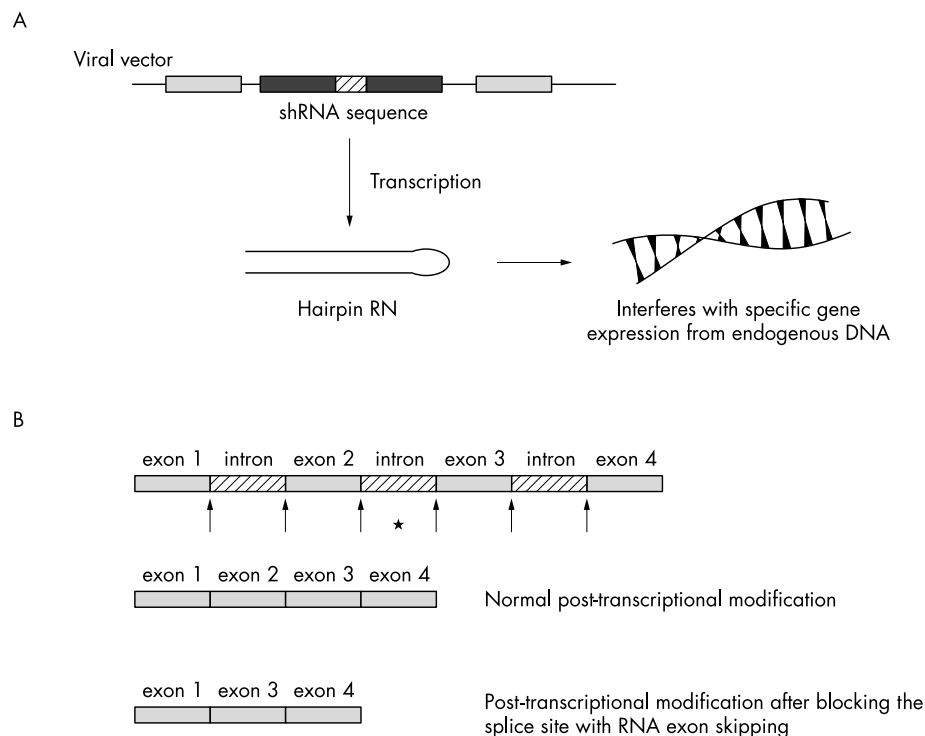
A

Viral vector

shRNA sequence

Transcription

Hairpin RN

Interferes with specific gene expression from endogenous DNA

B

exon 1 intron exon 2 intron exon 3 intron exon 4

★

exon 1 exon 2 exon 3 exon 4

Normal post-transcriptional modification

exon 1 exon 3 exon 4

Post-transcriptional modification after blocking the splice site with RNA exon skipping